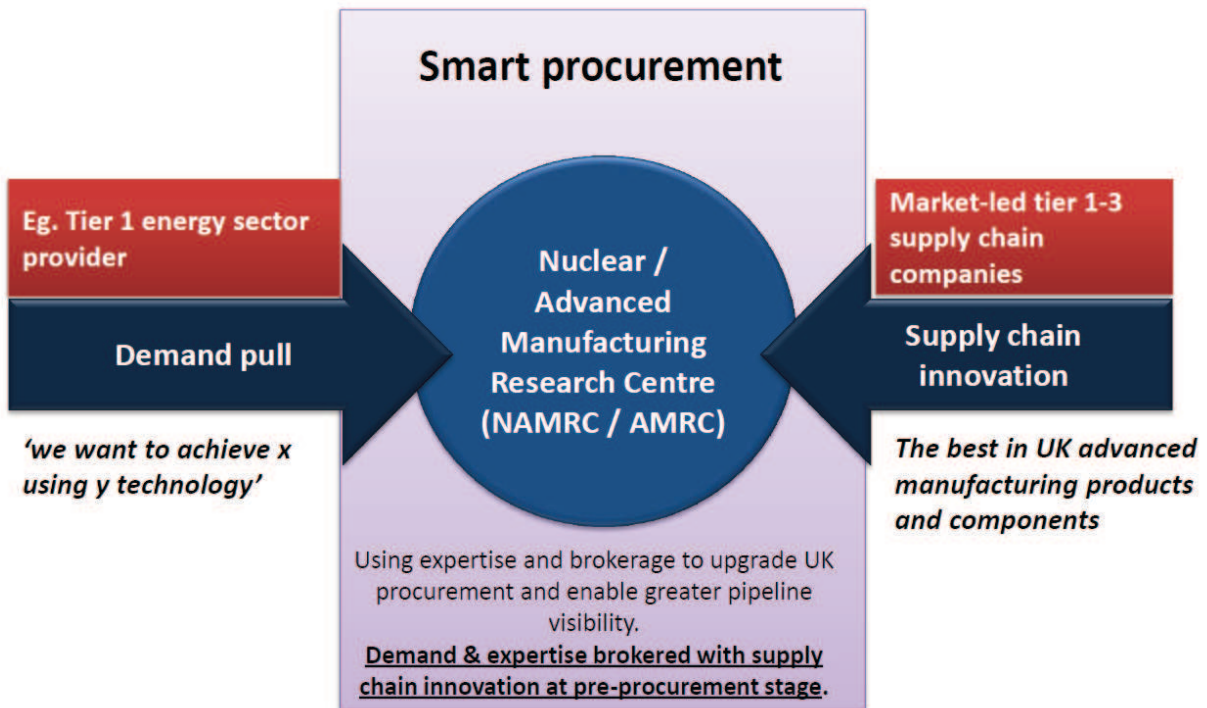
Smart procurement

Eg. Tier 1 energy sector provider

Demand pull

'we want to achieve x using y technology'

Nuclear / Advanced Manufacturing Research Centre (NAMRC / AMRC)

Market-led tier 1-3 supply chain companies

Supply chain innovation

The best in UK advanced manufacturing products and components

Using expertise and brokerage to upgrade UK procurement and enable greater pipeline visibility.

Demand & expertise brokered with supply chain innovation at pre-procurement stage.